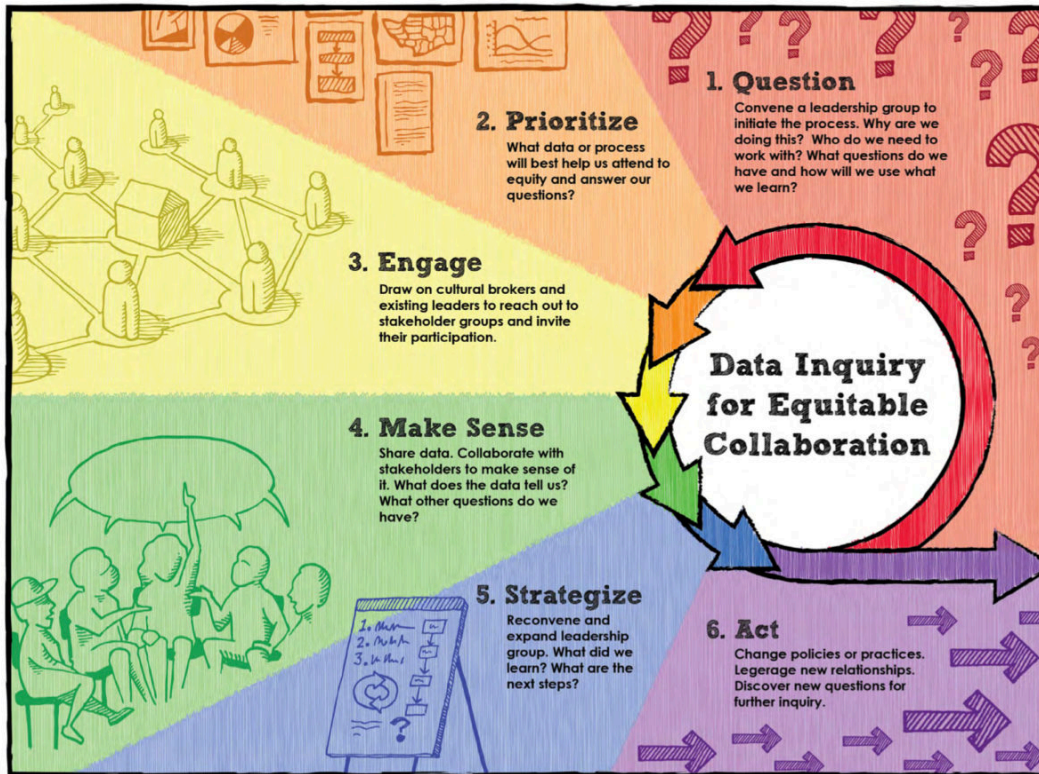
1. Question
Convene a leadership group to initiate the process. Why are we doing this? Who do we need to work with? What questions do we have and how will we use what we learn?

2. Prioritize
What data or process will best help us attend to equity and answer our questions?

3. Engage
Draw on cultural brokers and existing leaders to reach out to stakeholder groups and invite their participation.

Data Inquiry for Equitable Collaboration

4. Make Sense
Share data. Collaborate with stakeholders to make sense of it. What does the data tell us? What other questions do we have?

5. Strategize
Reconvene and expand leadership group. What did we learn? What are the next steps?

6. Act
Change policies or practices. Legerage new relationships. Discover new questions for further inquiry.